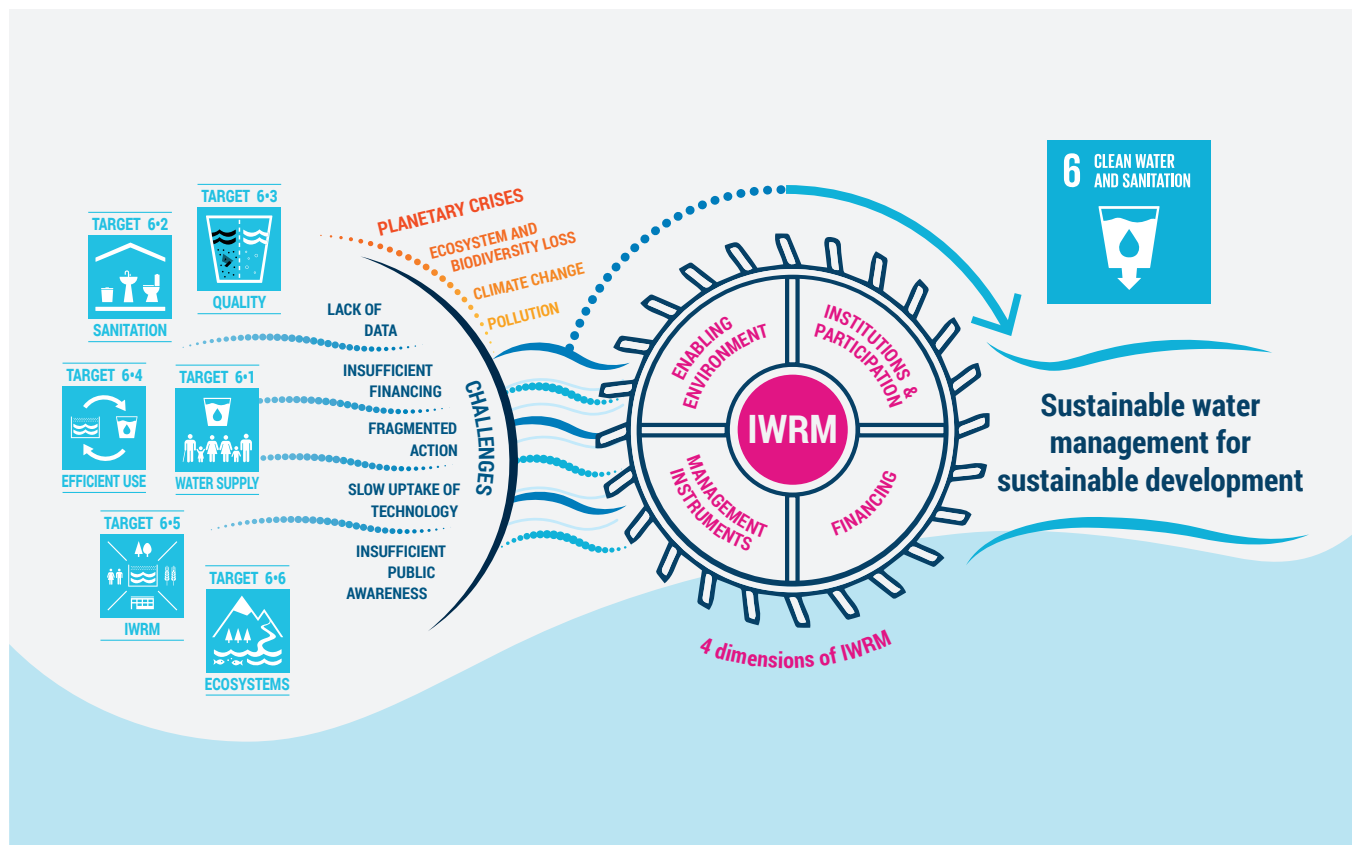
TARGET 6•2
SANITATION

TARGET 6•3
QUALITY

TARGET 6•4
EFFICIENT USE

TARGET 6•1
WATER SUPPLY

TARGET 6•5
IWRM

TARGET 6•6
ECOSYSTEMS

PLANETARY CRISES
ECOSYSTEM AND BIODIVERSITY LOSS
CLIMATE CHANGE
POLLUTION

LACK OF DATA
INSUFFICIENT FINANCING
FRAGMENTED ACTION
SLOW UPTAKE OF TECHNOLOGY
INSUFFICIENT PUBLIC AWARENESS

CHALLENGES

ENABLING ENVIRONMENT
INSTITUTIONS & PARTICIPATION
IWRM
MANAGEMENT INSTRUMENTS
FINANCING

4 dimensions of IWRM

6 CLEAN WATER AND SANITATION

Sustainable water management for sustainable development